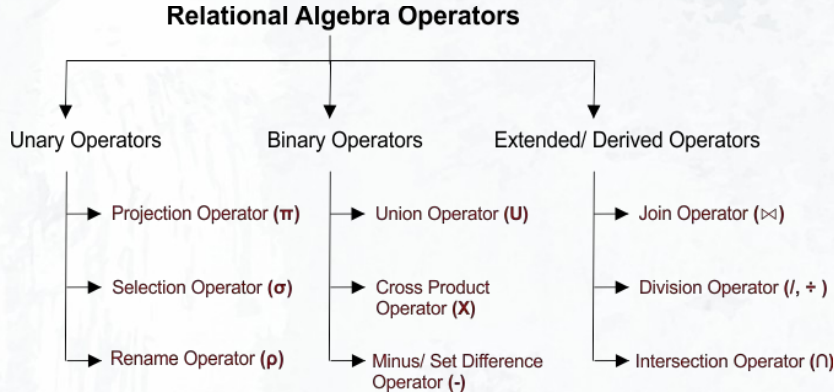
Relational Algebra Operators

Unary Operators

Projection Operator (π)

Selection Operator (σ)

Rename Operator (ρ)

Binary Operators

Union Operator (U)

Cross Product Operator (X)

Minus/ Set Difference Operator (-)

Extended/ Derived Operators

Join Operator (⋈)

Division Operator (/, ÷ )

Intersection Operator (∩)